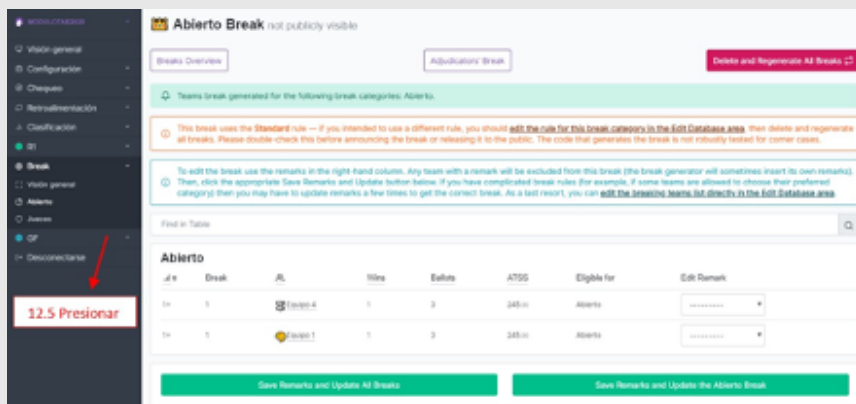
MODULO DEBATE

Visión general
Configuración
Chequeo
Retroalimentación
Clasificación
R1
Break
Visión general
Abierto
Jueces
QF
Desconectarse

12.5 Presionar

Abierto Break not publicly visible

Breaks Overview
Adjudicators' Break
Delete and Regenerate All Breaks

Teams break generated for the following break categories: Abierto.

This break uses the Standard rule — if you intended to use a different rule, you should edit the rule for this break category in the Edit Database area, then delete and regenerate all breaks. Please double-check this before announcing the break or releasing it to the public. The code that generates the break is not robustly tested for corner cases.

To edit the break use the remarks in the right-hand column. Any team with a remark will be excluded from this break (the break generator will sometimes insert its own remarks). Then, click the appropriate Save Remarks and Update button below. If you have complicated break rules (for example, if some teams are allowed to choose their preferred category) then you may have to update remarks a few times to get the correct break. As a last resort, you can edit the breaking teams list directly in the Edit Database area.

Find in Table

Abierto

| # | Break | | Wins | Ballots | ATSS | Eligible for | Edit Remark |
|---|---|---|---|---|---|---|---|
| 1= | 1 | Equipo 4 | 1 | 3 | 245.00 | Abierto | --------- |
| 1= | 1 | Equipo 1 | 1 | 3 | 245.00 | Abierto | --------- |

Save Remarks and Update All Breaks
Save Remarks and Update the Abierto Break